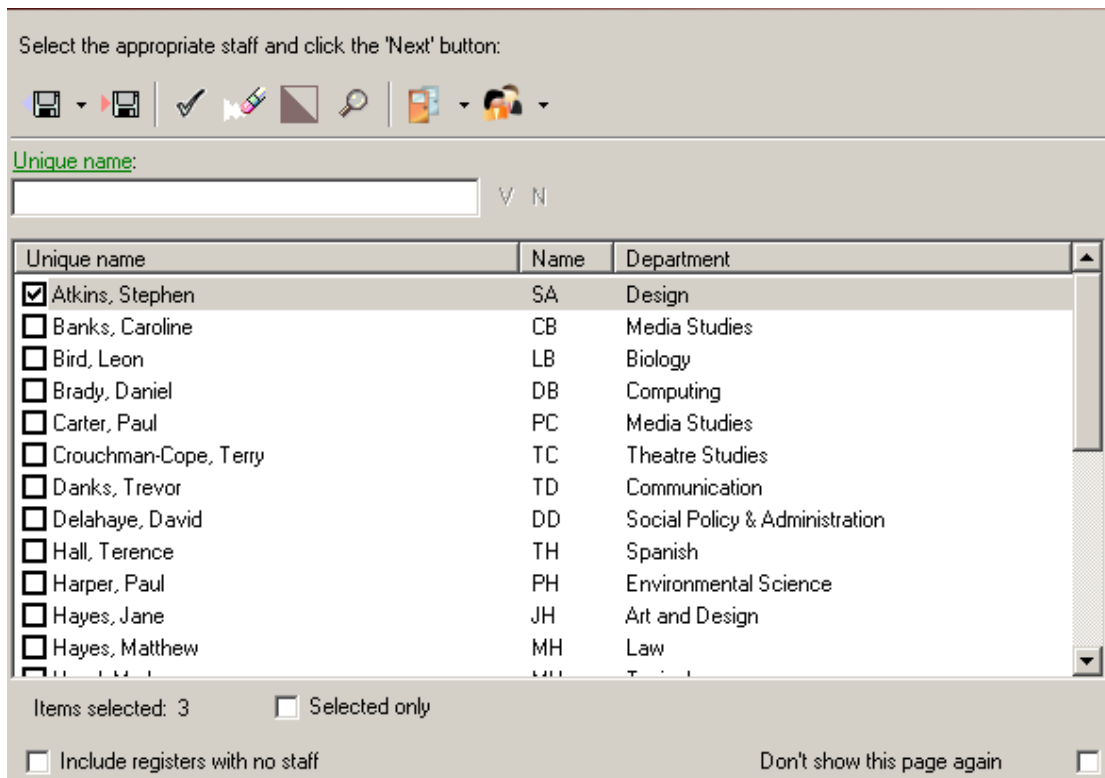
Select the appropriate staff and click the 'Next' button:

Unique name:

V N

| Unique name | Name | Department |
|---|---|---|
| Atkins, Stephen | SA | Design |
| Banks, Caroline | CB | Media Studies |
| Bird, Leon | LB | Biology |
| Brady, Daniel | DB | Computing |
| Carter, Paul | PC | Media Studies |
| Crouchman-Cope, Terry | TC | Theatre Studies |
| Danks, Trevor | TD | Communication |
| Delahaye, David | DD | Social Policy & Administration |
| Hall, Terence | TH | Spanish |
| Harper, Paul | PH | Environmental Science |
| Hayes, Jane | JH | Art and Design |
| Hayes, Matthew | MH | Law |
| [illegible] | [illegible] | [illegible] |

Items selected: 3

Selected only

Include registers with no staff

Don't show this page again